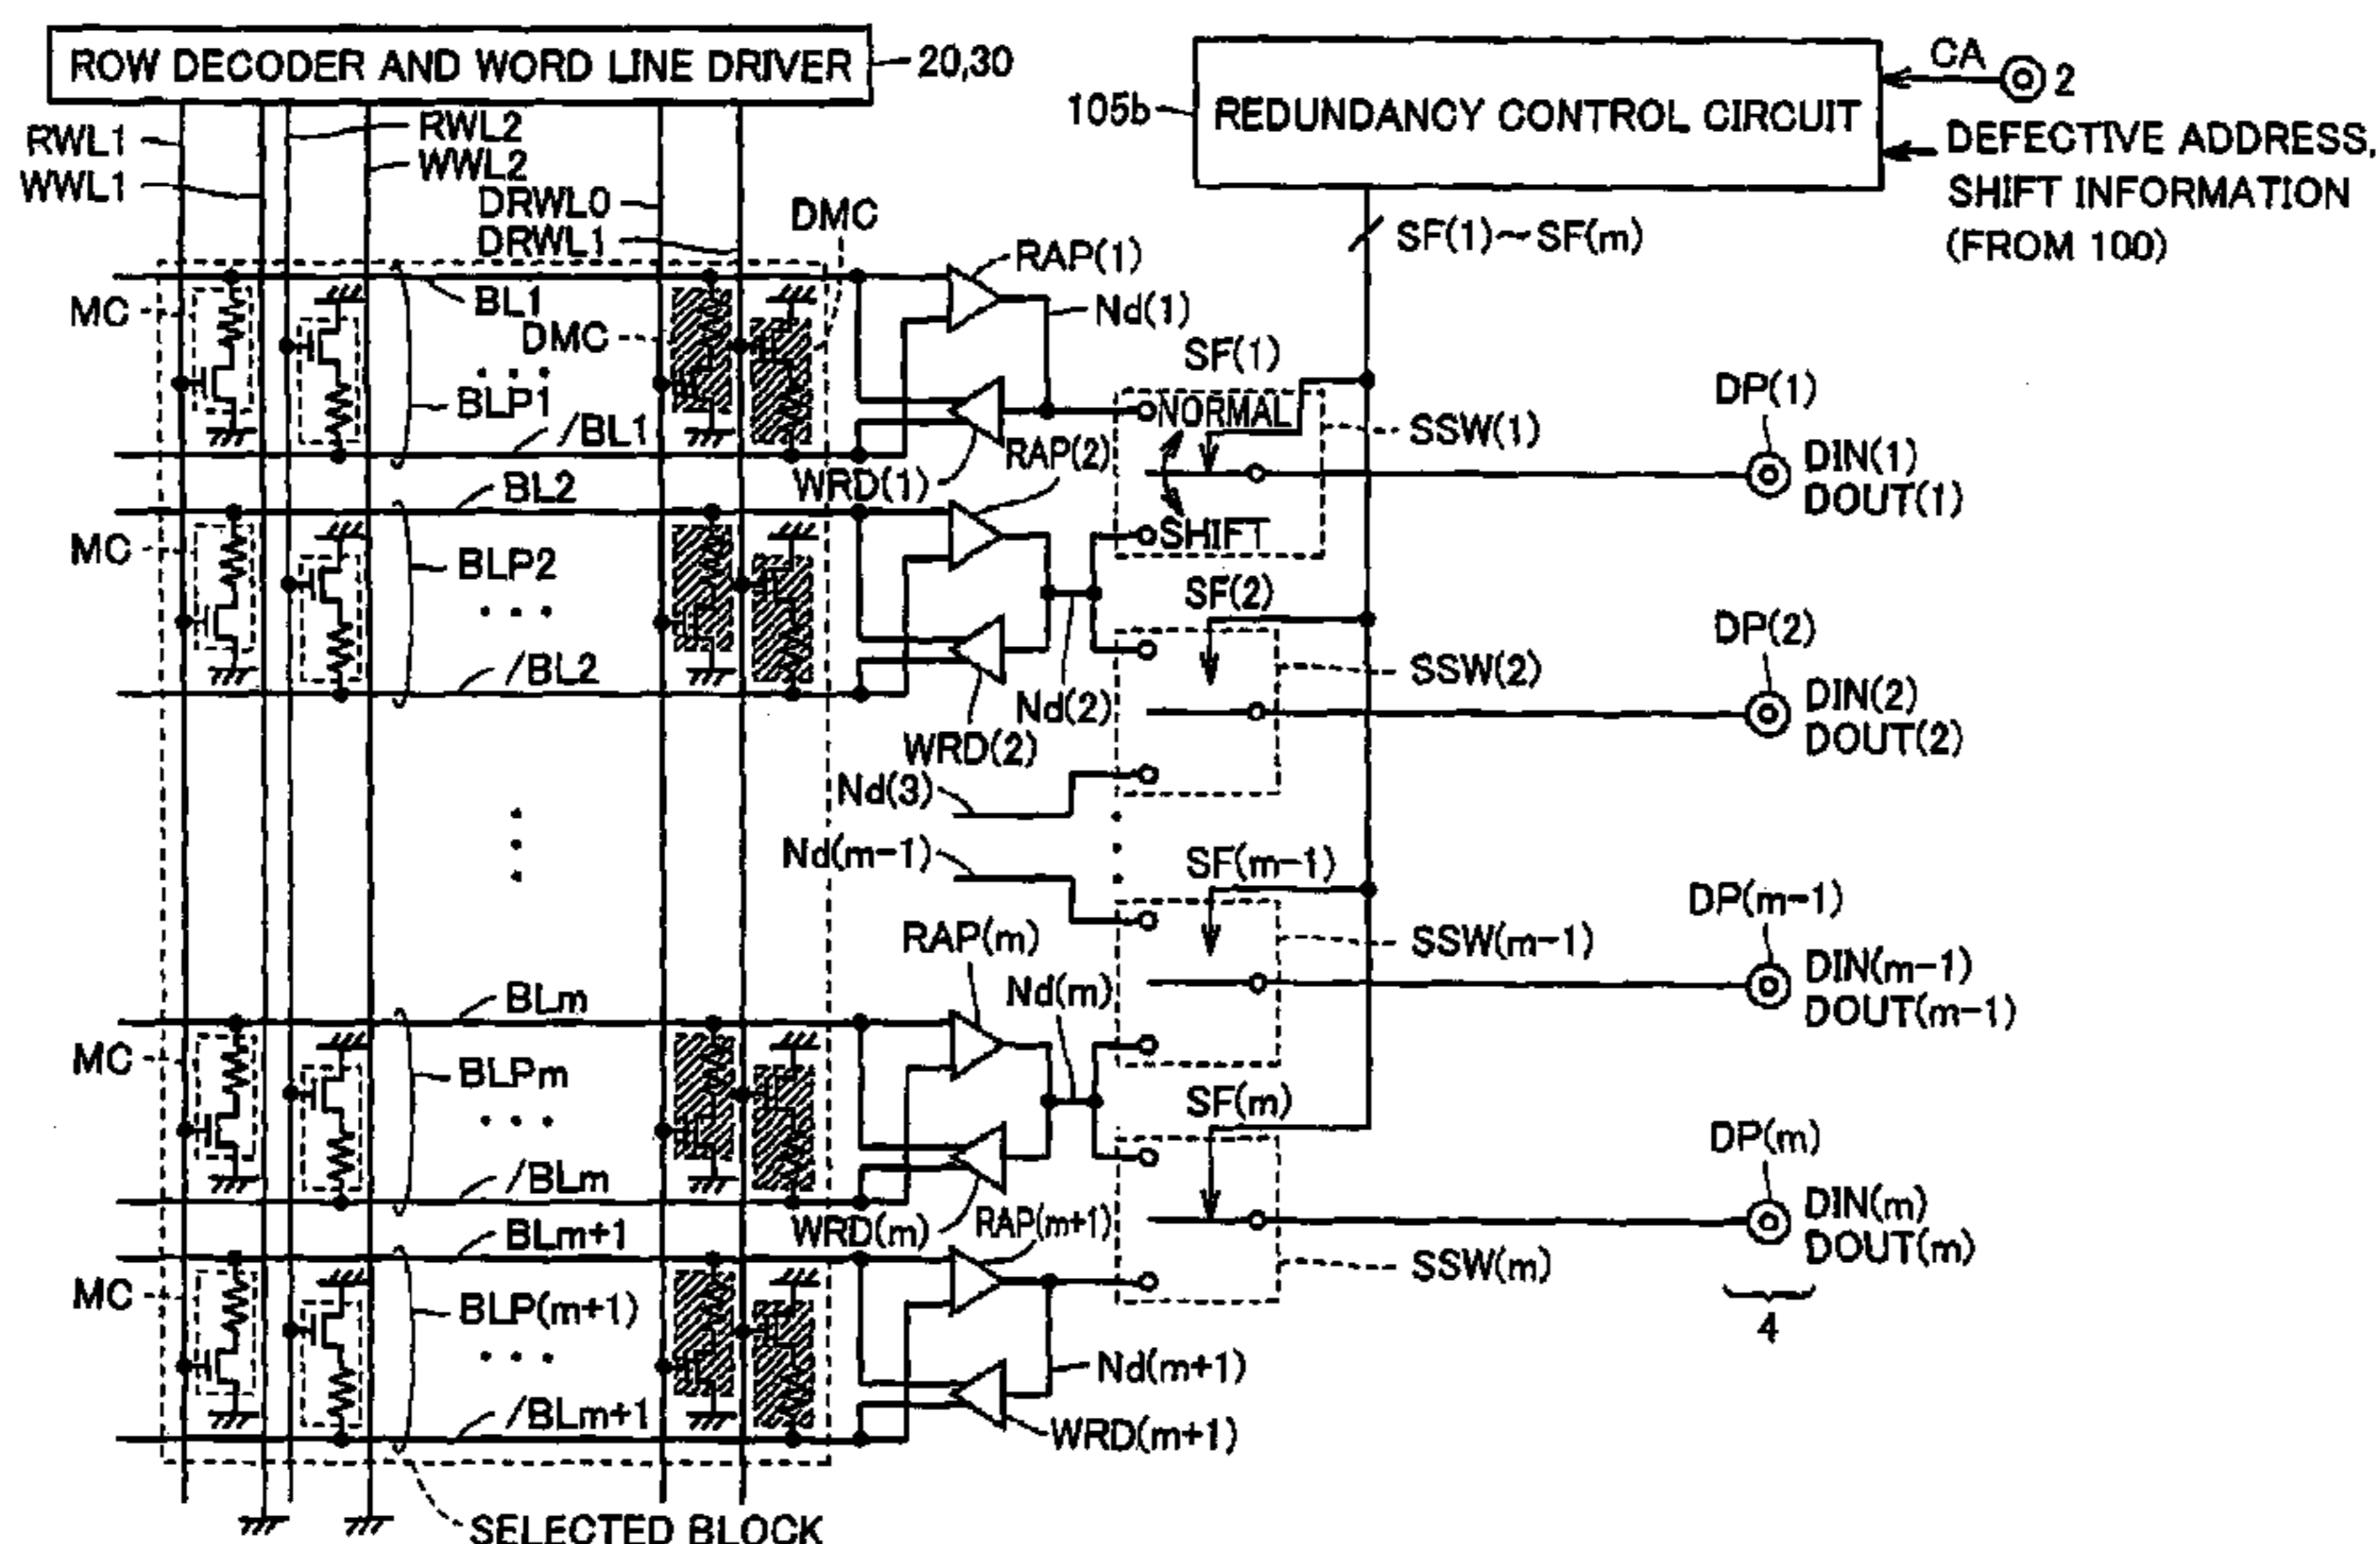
ROW DECODER AND WORD LINE DRIVER 20,30
105b REDUNDANCY CONTROL CIRCUIT
CA 2
DEFECTIVE ADDRESS, SHIFT INFORMATION (FROM 100)
RWL1
WWL1
RWL2
WWL2
DRWL0
DRWL1
DMC
SF(1)~SF(m)
RAP(1)
MC
BL1
DMC
Nd(1)
SF(1)
BLP1
NORMAL
SSW(1)
DP(1)
/BL1
RAP(2)
WRD(1)
DIN(1)
DOUT(1)
BL2
SHIFT
MC
BLP2
SF(2)
DP(2)
/BL2
SSW(2)
Nd(2)
DIN(2)
DOUT(2)
WRD(2)
Nd(3)
Nd(m-1)
SF(m-1)
DP(m-1)
RAP(m)
SSW(m-1)
DIN(m-1)
DOUT(m-1)
Nd(m)
BLm
MC
BLPm
SF(m)
DP(m)
/BLm
DIN(m)
DOUT(m)
WRD(m)
RAP(m+1)
BLm+1
SSW(m)
MC
BLP(m+1)
4
Nd(m+1)
/BLm+1
WRD(m+1)
SELECTED BLOCK